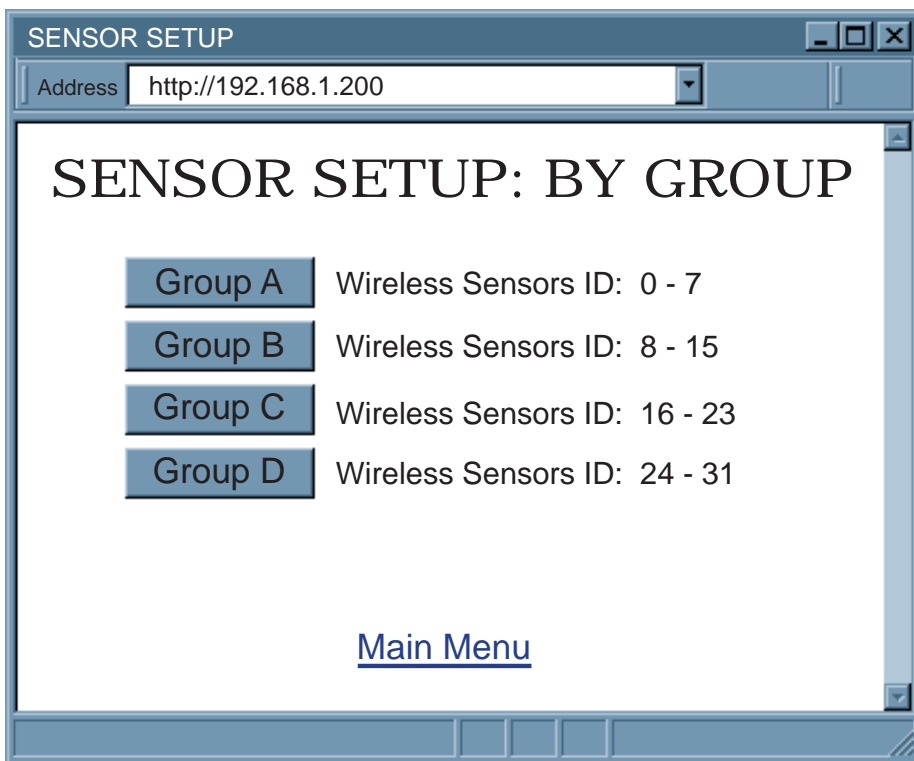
SENSOR SETUP

Address http://192.168.1.200

SENSOR SETUP: BY GROUP

Group A Wireless Sensors ID: 0 - 7

Group B Wireless Sensors ID: 8 - 15

Group C Wireless Sensors ID: 16 - 23

Group D Wireless Sensors ID: 24 - 31

Main Menu